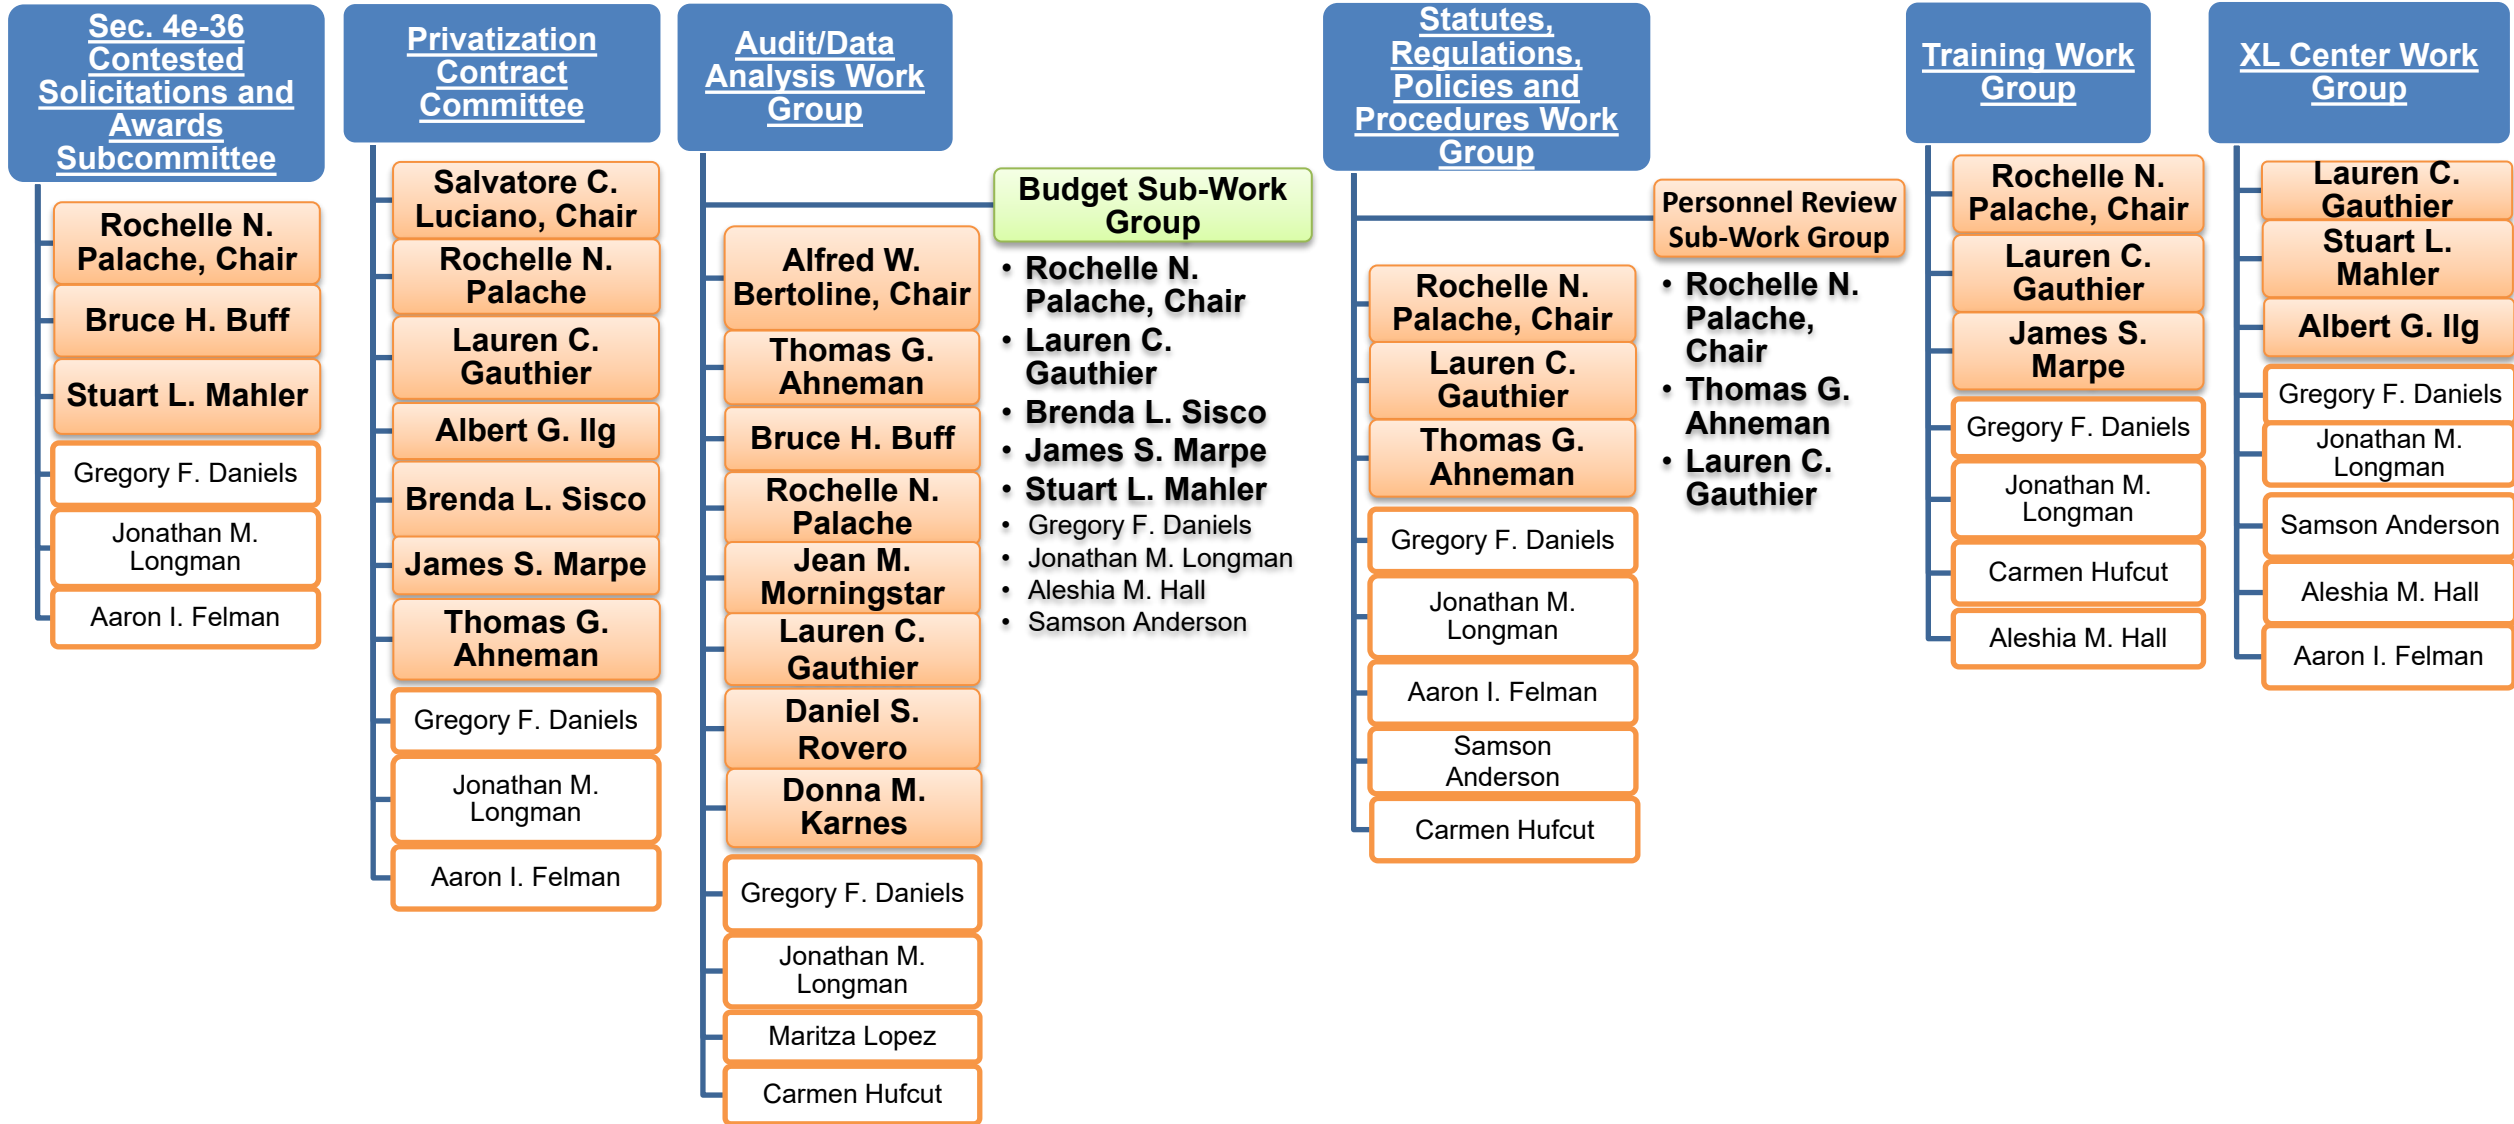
Sec. 4e-36 Contested Solicitations and Awards Subcommittee

Rochelle N. Palache, Chair

Bruce H. Buff

Stuart L. Mahler

Gregory F. Daniels

Jonathan M. Longman

Aaron I. Felman

Privatization Contract Committee

Salvatore C. Luciano, Chair

Rochelle N. Palache

Lauren C. Gauthier

Albert G. Ilg

Brenda L. Sisco

James S. Marpe

Thomas G. Ahneman

Gregory F. Daniels

Jonathan M. Longman

Aaron I. Felman

Audit/Data Analysis Work Group

Alfred W. Bertoline, Chair

Thomas G. Ahneman

Bruce H. Buff

Rochelle N. Palache

Jean M. Morningstar

Lauren C. Gauthier

Daniel S. Rovero

Donna M. Karnes

Gregory F. Daniels

Jonathan M. Longman

Maritza Lopez

Carmen Hufcut

Budget Sub-Work Group

- Rochelle N. Palache, Chair
- Lauren C. Gauthier
- Brenda L. Sisco
- James S. Marpe
- Stuart L. Mahler
- Gregory F. Daniels
- Jonathan M. Longman
- Aleshia M. Hall
- Samson Anderson

Statutes, Regulations, Policies and Procedures Work Group

Rochelle N. Palache, Chair

Lauren C. Gauthier

Thomas G. Ahneman

Gregory F. Daniels

Jonathan M. Longman

Aaron I. Felman

Samson Anderson

Carmen Hufcut

Personnel Review Sub-Work Group

- Rochelle N. Palache, Chair
- Thomas G. Ahneman
- Lauren C. Gauthier

Training Work Group

Rochelle N. Palache, Chair

Lauren C. Gauthier

James S. Marpe

Gregory F. Daniels

Jonathan M. Longman

Carmen Hufcut

Aleshia M. Hall

XL Center Work Group

Lauren C. Gauthier

Stuart L. Mahler

Albert G. Ilg

Gregory F. Daniels

Jonathan M. Longman

Samson Anderson

Aleshia M. Hall

Aaron I. Felman